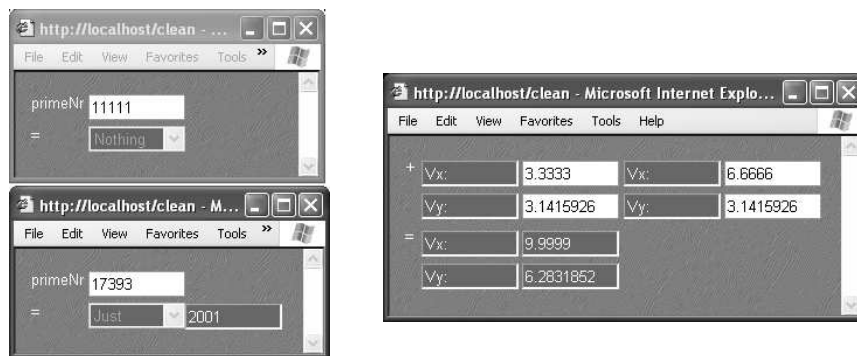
http://localhost/clean - ...
File Edit View Favorites Tools »
primeNr 11111
= Nothing

http://localhost/clean - M...
File Edit View Favorites Tools »
primeNr 17393
= Just 2001

http://localhost/clean - Microsoft Internet Explo...
File Edit View Favorites Tools Help
+ Vx: 3.3333 Vx: 6.6666
Vy: 3.1415926 Vy: 3.1415926
= Vx: 9.9999
Vy: 6.2831852